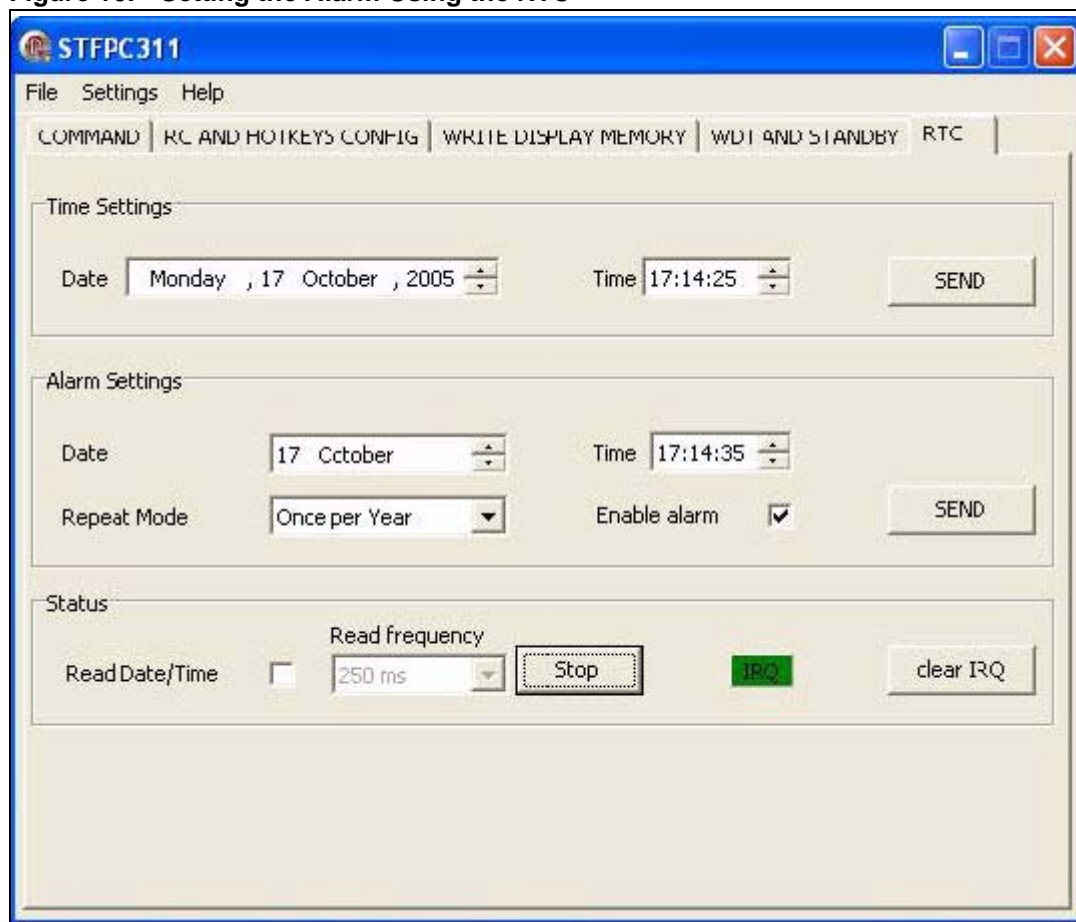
Figure 16. Setting the Alarm Using the RTC

STFPC311

File Settings Help

COMMAND | RC AND HOTKEYS CONFIG | WRITE DISPLAY MEMORY | WDT AND STANDBY | RTC

Time Settings

Date Monday , 17 October , 2005

Time 17:14:25

SEND

Alarm Settings

Date 17 Cctober

Time 17:14:35

Repeat Mode Once per Year

Enable alarm

SEND

Status

Read frequency

Read Date/Time

250 ms

Stop

IRQ

clear IRQ